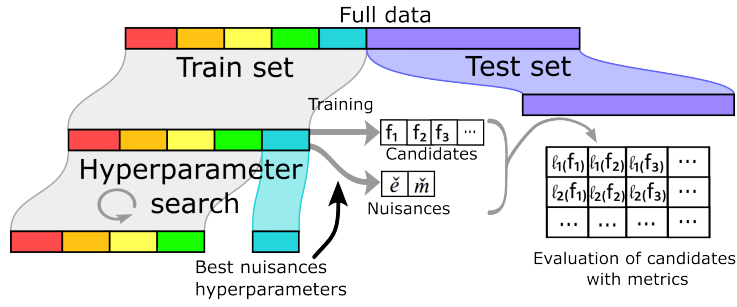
Full data

Train set

Test set

Training

$f_1$ | $f_2$ | $f_3$ | ...

Candidates

Hyperparameter search

$\check{e}$ $\check{m}$

Nuisances

| $\ell_1(f_1)$ | $\ell_1(f_2)$ | $\ell_1(f_3)$ | ... |
|---|---|---|---|
| $\ell_2(f_1)$ | $\ell_2(f_2)$ | $\ell_2(f_3)$ | ... |
| ... | ... | ... | ... |

Best nuisances hyperparameters

Evaluation of candidates with metrics